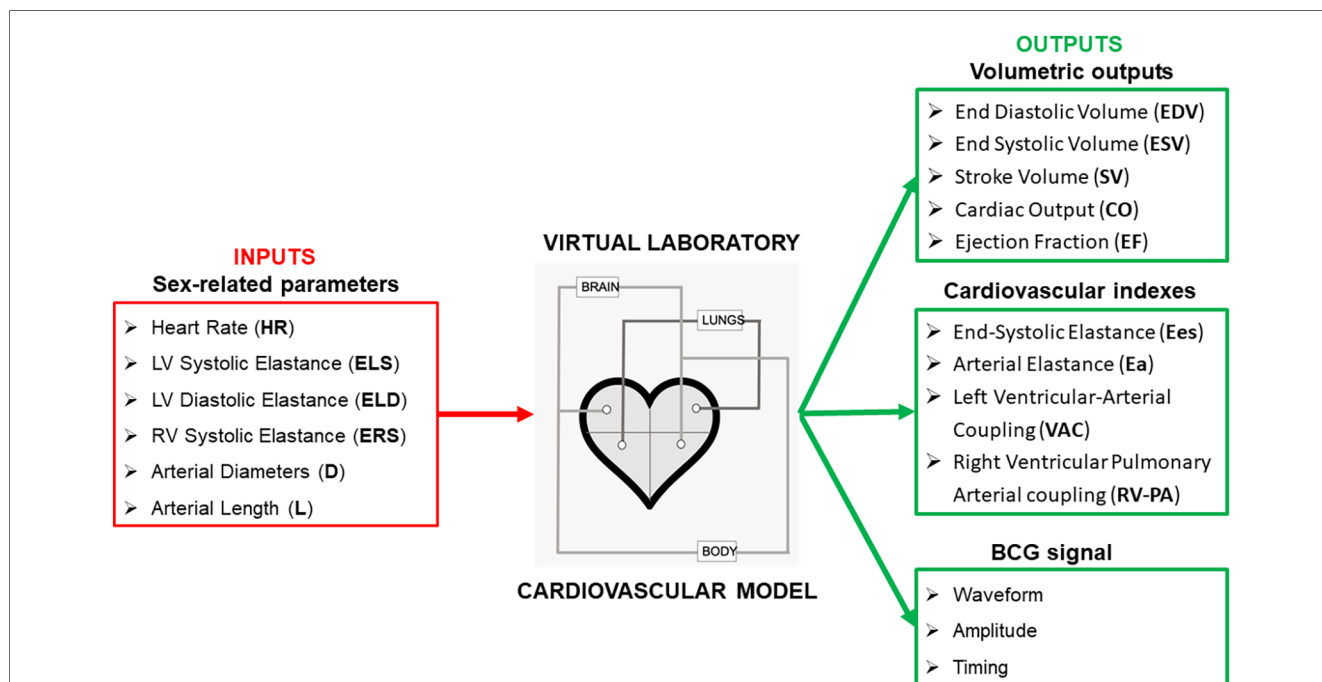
INPUTS
Sex-related parameters

➢ Heart Rate (HR)
➢ LV Systolic Elastance (ELS)
➢ LV Diastolic Elastance (ELD)
➢ RV Systolic Elastance (ERS)
➢ Arterial Diameters (D)
➢ Arterial Length (L)

VIRTUAL LABORATORY

BRAIN
LUNGS
BODY

CARDIOVASCULAR MODEL

OUTPUTS
Volumetric outputs

➢ End Diastolic Volume (EDV)
➢ End Systolic Volume (ESV)
➢ Stroke Volume (SV)
➢ Cardiac Output (CO)
➢ Ejection Fraction (EF)

Cardiovascular indexes

➢ End-Systolic Elastance (Ees)
➢ Arterial Elastance (Ea)
➢ Left Ventricular-Arterial Coupling (VAC)
➢ Right Ventricular Pulmonary Arterial coupling (RV-PA)

BCG signal

➢ Waveform
➢ Amplitude
➢ Timing